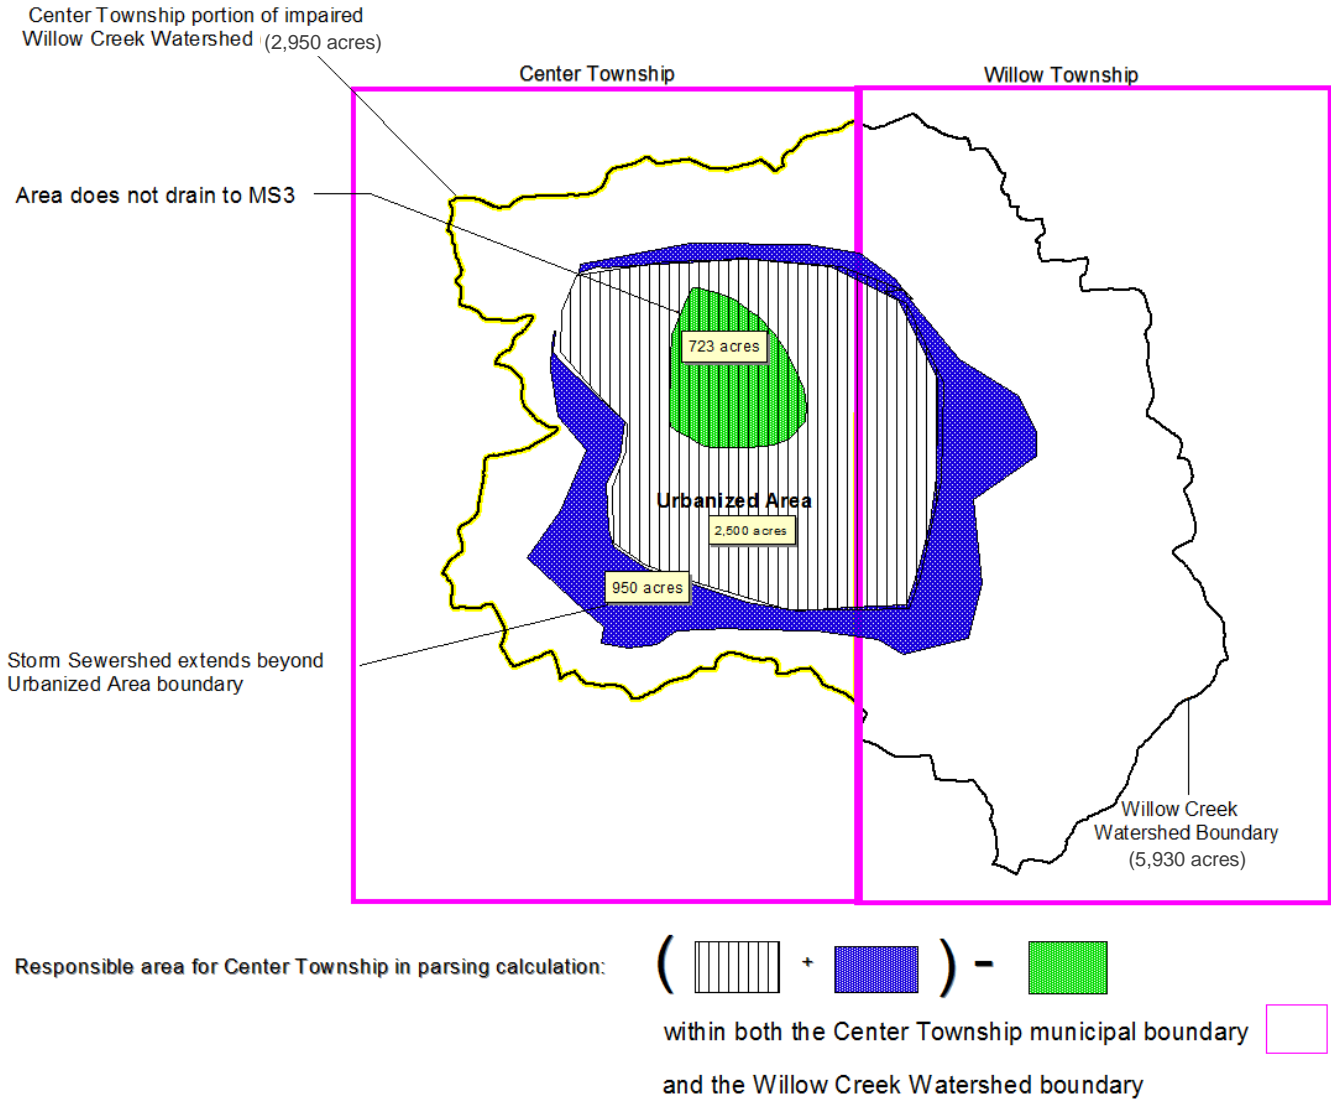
Center Township portion of impaired Willow Creek Watershed (2,950 acres)

Center Township

Willow Township

Area does not drain to MS3

723 acres

Urbanized Area

2,500 acres

950 acres

Storm Sewershed extends beyond Urbanized Area boundary

Willow Creek Watershed Boundary (5,930 acres)

Responsible area for Center Township in parsing calculation: ( + ) -

within both the Center Township municipal boundary

and the Willow Creek Watershed boundary